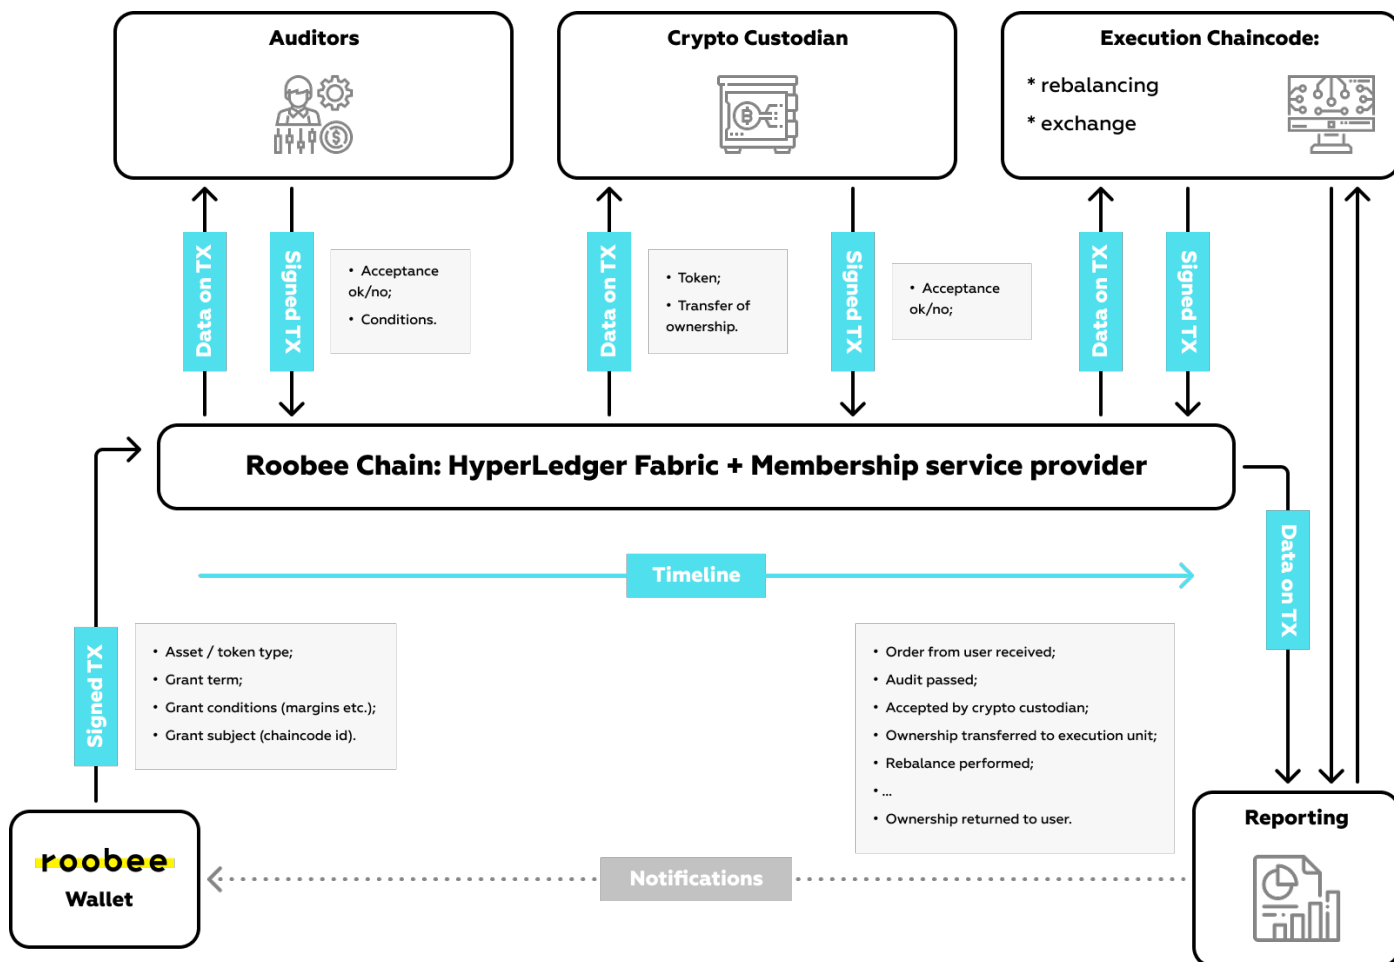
Auditors

Crypto Custodian

Execution Chaincode:

* rebalancing

* exchange

Data on TX

Signed TX

• Acceptance ok/no;

• Conditions.

Data on TX

• Token;

• Transfer of ownership.

Signed TX

• Acceptance ok/no;

Data on TX

Signed TX

Roobee Chain: HyperLedger Fabric + Membership service provider

Data on TX

Timeline

Signed TX

• Asset / token type;

• Grant term;

• Grant conditions (margins etc.);

• Grant subject (chaincode id).

• Order from user received;

• Audit passed;

• Accepted by crypto custodian;

• Ownership transferred to execution unit;

• Rebalance performed;

• ...

• Ownership returned to user.

roobee

Wallet

Notifications

Reporting